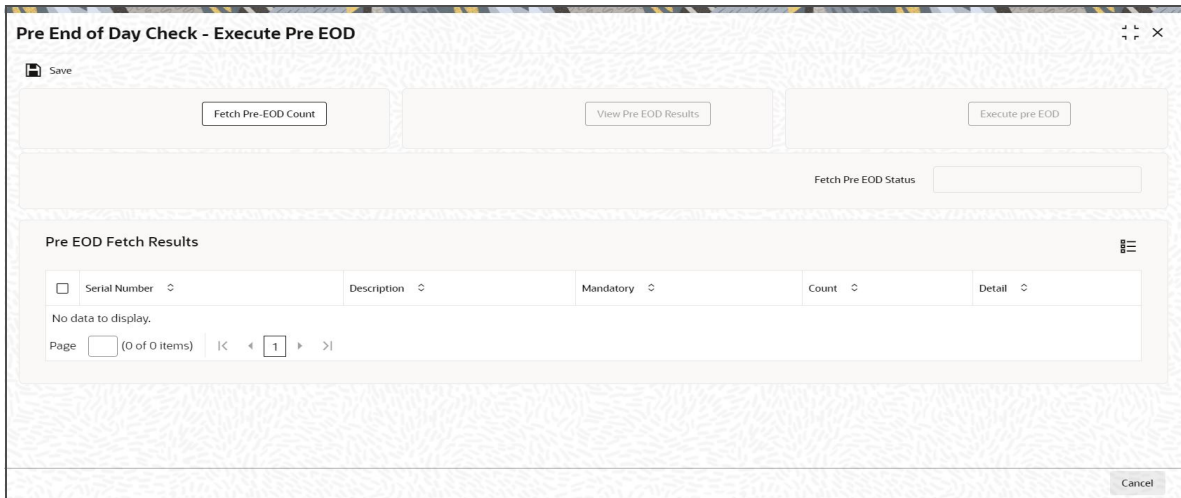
Pre End of Day Check - Execute Pre EOD

Save

Fetch Pre-EOD Count

View Pre EOD Results

Execute pre EOD

Fetch Pre EOD Status

Pre EOD Fetch Results

| Serial Number | Description | Mandatory | Count | Detail |
|---|---|---|---|---|
| No data to display. | | | | |

Page (0 of 0 items) |< < 1 > >|

Cancel